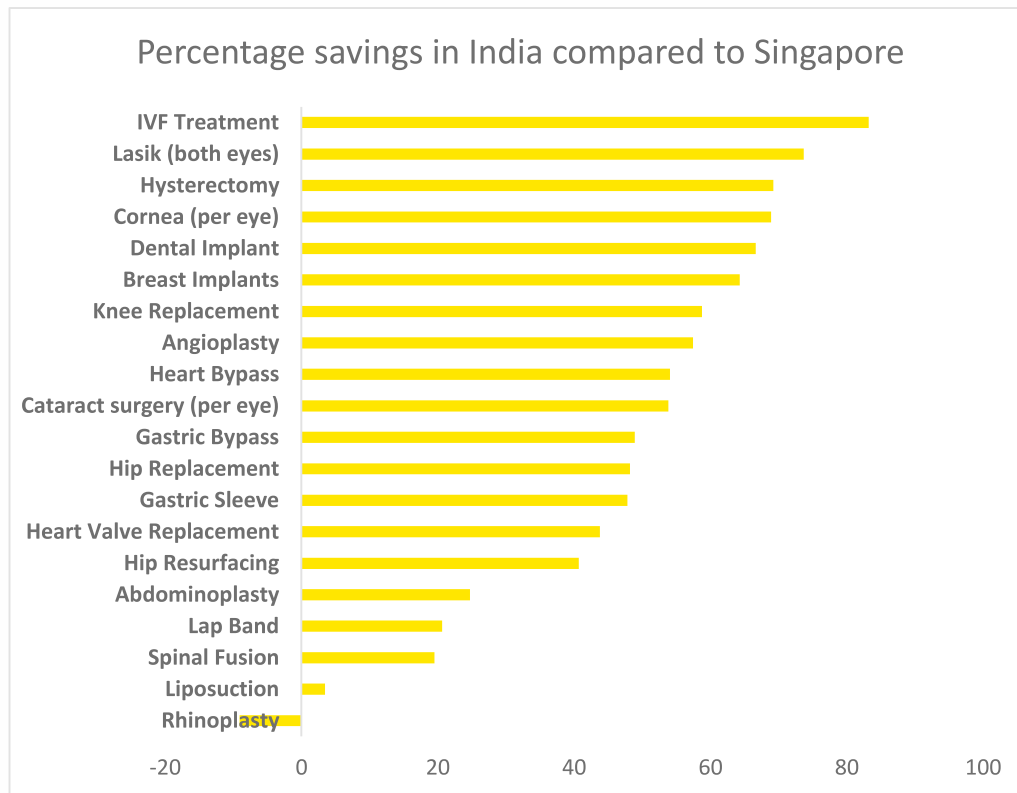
Percentage savings in India compared to Singapore

IVF Treatment
Lasik (both eyes)
Hysterectomy
Cornea (per eye)
Dental Implant
Breast Implants
Knee Replacement
Angioplasty
Heart Bypass
Cataract surgery (per eye)
Gastric Bypass
Hip Replacement
Gastric Sleeve
Heart Valve Replacement
Hip Resurfacing
Abdominoplasty
Lap Band
Spinal Fusion
Liposuction
Rhinoplasty

-20 0 20 40 60 80 100